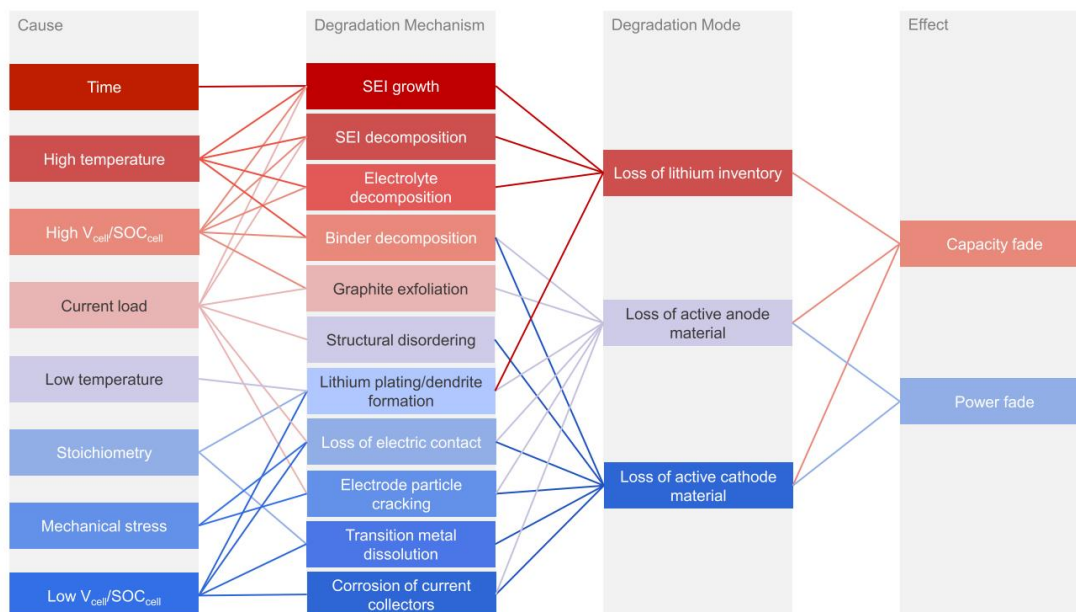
Cause

Time

High temperature

High $V_{cell}$/$SOC_{cell}$

Current load

Low temperature

Stoichiometry

Mechanical stress

Low $V_{cell}$/$SOC_{cell}$

Degradation Mechanism

SEI growth

SEI decomposition

Electrolyte decomposition

Binder decomposition

Graphite exfoliation

Structural disordering

Lithium plating/dendrite formation

Loss of electric contact

Electrode particle cracking

Transition metal dissolution

Corrosion of current collectors

Degradation Mode

Loss of lithium inventory

Loss of active anode material

Loss of active cathode material

Effect

Capacity fade

Power fade